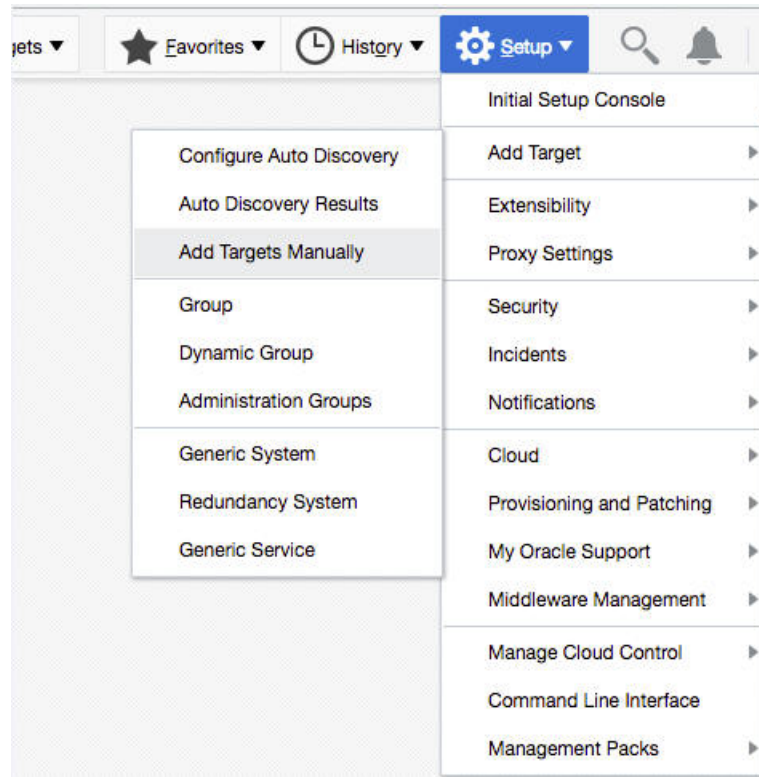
gets ▼ Favorites ▼ History ▼ Setup ▼

Initial Setup Console
Add Target
Extensibility
Proxy Settings
Security
Incidents
Notifications
Cloud
Provisioning and Patching
My Oracle Support
Middleware Management
Manage Cloud Control
Command Line Interface
Management Packs

Configure Auto Discovery
Auto Discovery Results
Add Targets Manually
Group
Dynamic Group
Administration Groups
Generic System
Redundancy System
Generic Service